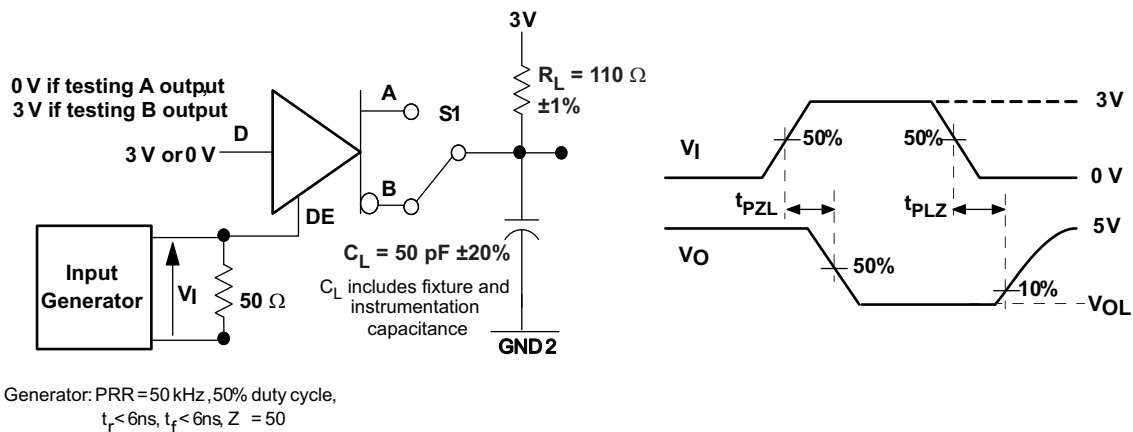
3V

0 V if testing A output
3 V if testing B output

A

S1

$R_L$ = 110 Ω ±1%

D

3 V or 0 V

B

DE

$C_L$ = 50 pF ±20%

$C_L$ includes fixture and instrumentation capacitance

Input Generator

$V_I$

50 Ω

GND2

Generator: PRR = 50 kHz, 50% duty cycle, $t_r$ < 6ns, $t_f$ < 6ns, Z = 50

$V_I$

50%

50%

3V

0 V

$t_{PZL}$

$t_{PLZ}$

5V

$V_O$

50%

10%

$V_{OL}$